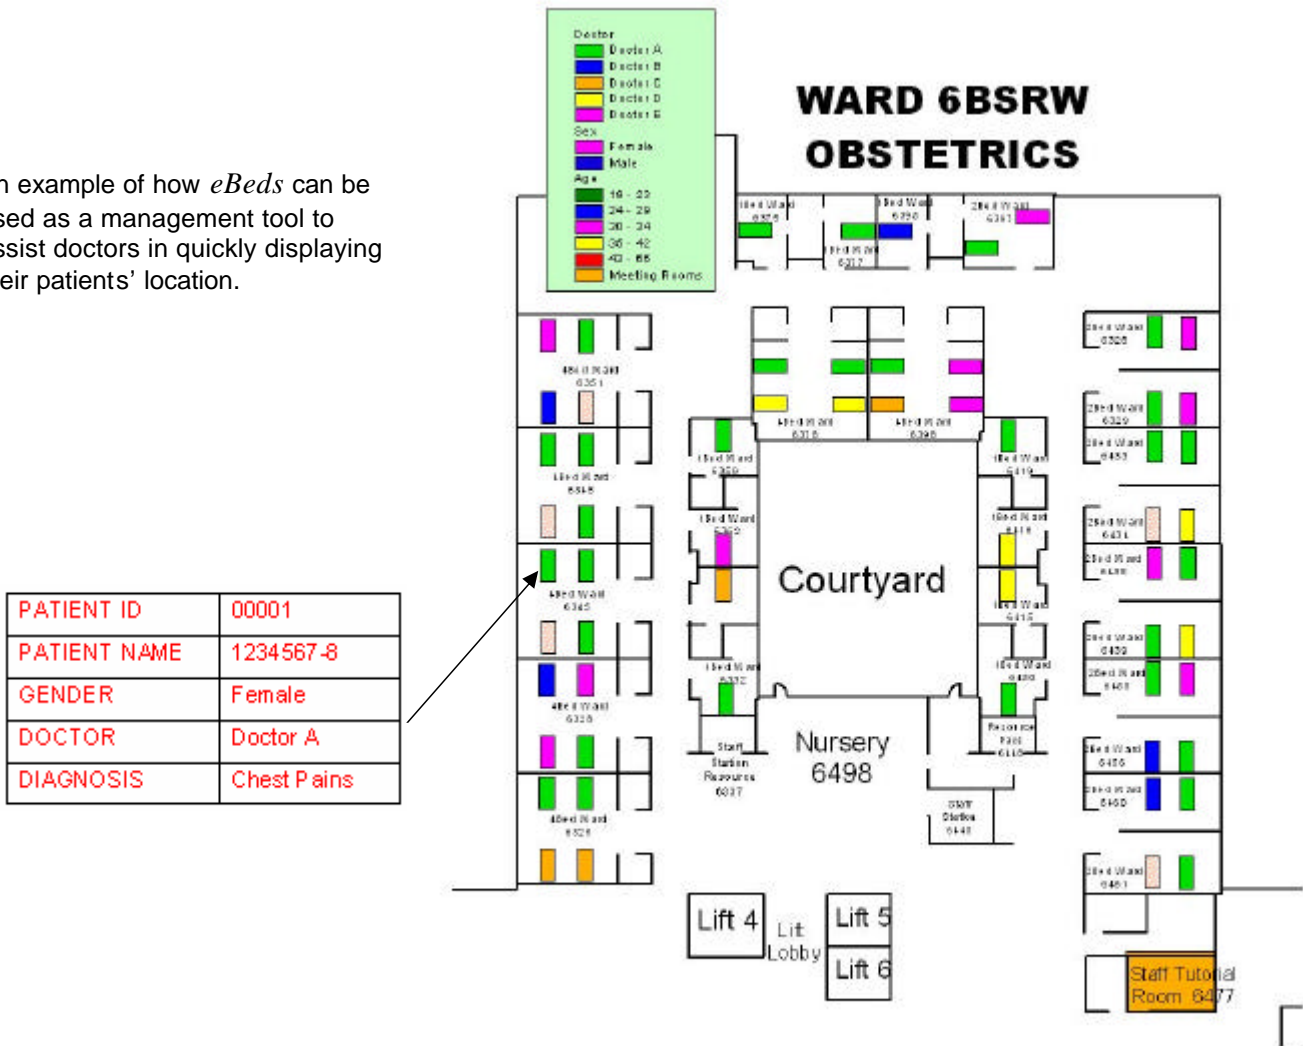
n example of how *eBeds* can be sed as a management tool to ssist doctors in quickly displaying eir patients' location.

Doctor
Doctor A
Doctor B
Doctor C
Doctor D
Doctor E
Sex
Female
Male
Age
16 - 23
24 - 29
30 - 34
36 - 42
43 - 66
Meeting Rooms

WARD 6BSRW
OBSTETRICS

Courtyard

Nursery
6498

Lift 4
Lift
Lobby
Lift 5
Lift 6

Staff Tutorial
Room 6477

| PATIENT ID | 00001 |
|---|---|
| PATIENT NAME | 1234567-8 |
| GENDER | Female |
| DOCTOR | Doctor A |
| DIAGNOSIS | Chest Pains |